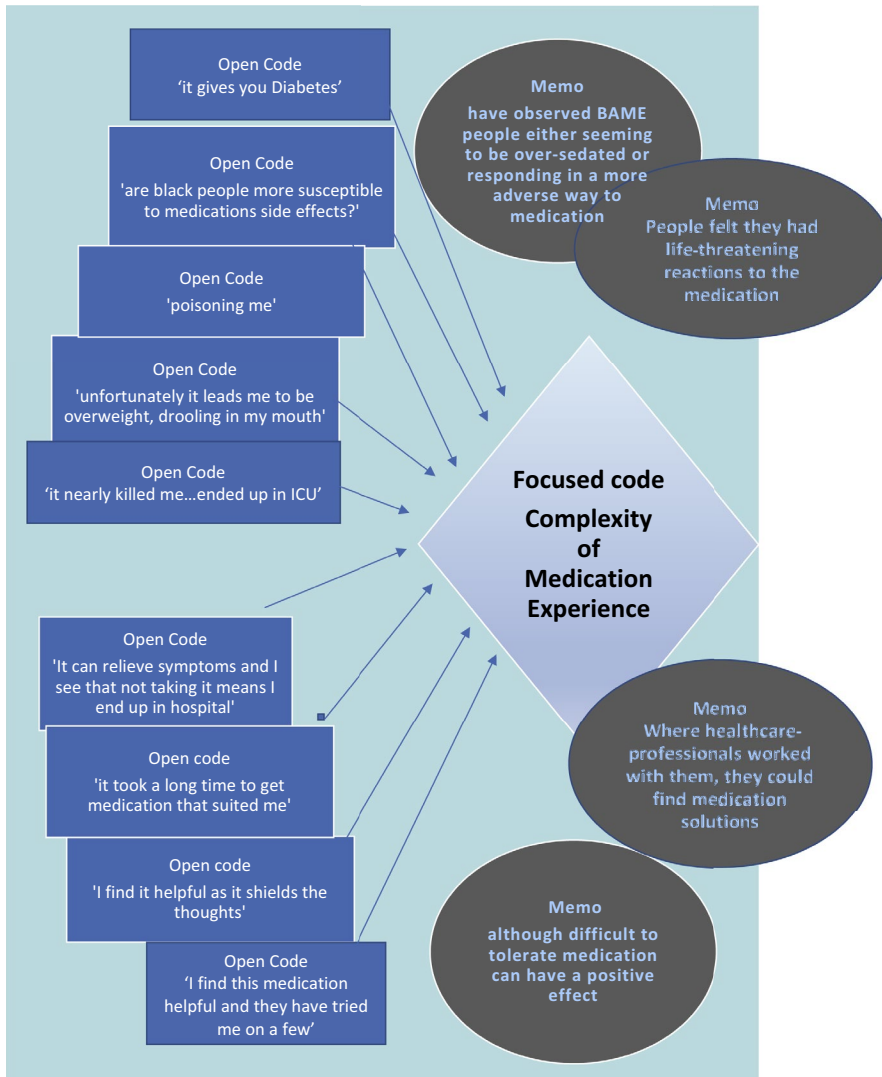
Open Code
'it gives you Diabetes'

Memo
have observed BAME people either seeming to be over-sedated or responding in a more adverse way to medication

Open Code
'are black people more susceptible to medications side effects?'

Memo
People felt they had life-threatening reactions to the medication

Open Code
'poisoning me'

Open Code
'unfortunately it leads me to be overweight, drooling in my mouth'

Open Code
'it nearly killed me…ended up in ICU'

Focused code
Complexity of Medication Experience

Open Code
'It can relieve symptoms and I see that not taking it means I end up in hospital'

Open code
'it took a long time to get medication that suited me'

Memo
Where healthcare-professionals worked with them, they could find medication solutions

Open code
'I find it helpful as it shields the thoughts'

Memo
although difficult to tolerate medication can have a positive effect

Open Code
'I find this medication helpful and they have tried me on a few'